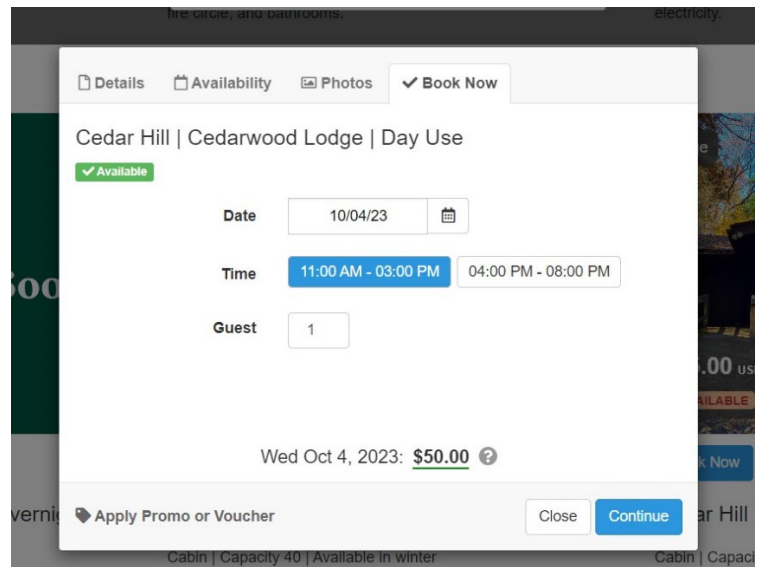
fire circle, and bathrooms.

electricity.

Details Availability Photos Book Now

Cedar Hill | Cedarwood Lodge | Day Use

Available

Date 10/04/23

Time 11:00 AM - 03:00 PM 04:00 PM - 08:00 PM

Guest 1

Wed Oct 4, 2023: $50.00

Apply Promo or Voucher

Close Continue

Boo

.00 us

AILABLE

k Now

vernig

ar Hill

Cabin | Capacity 40 | Available in winter

Cabin | Capaci